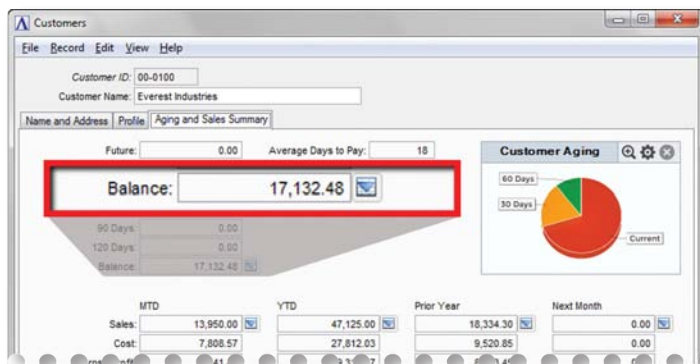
Customers

File Record Edit View Help

Customer ID: 00-0100
Customer Name: Everest Industries

Name and Address | Profile | Aging and Sales Summary

Future: 0.00 Average Days to Pay: 18

Balance: 17,132.48

90 Days: 0.00
120 Days: 0.00
Balance: 17,132.48

Customer Aging

60 Days
30 Days
Current

| | MTD | YTD | Prior Year | Next Month |
|---|---|---|---|---|
| Sales: | 13,950.00 | 47,125.00 | 18,334.30 | 0.00 |
| Cost: | 7,808.57 | 27,812.03 | 9,520.85 | 0.00 |
| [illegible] | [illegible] | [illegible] | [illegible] | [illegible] |